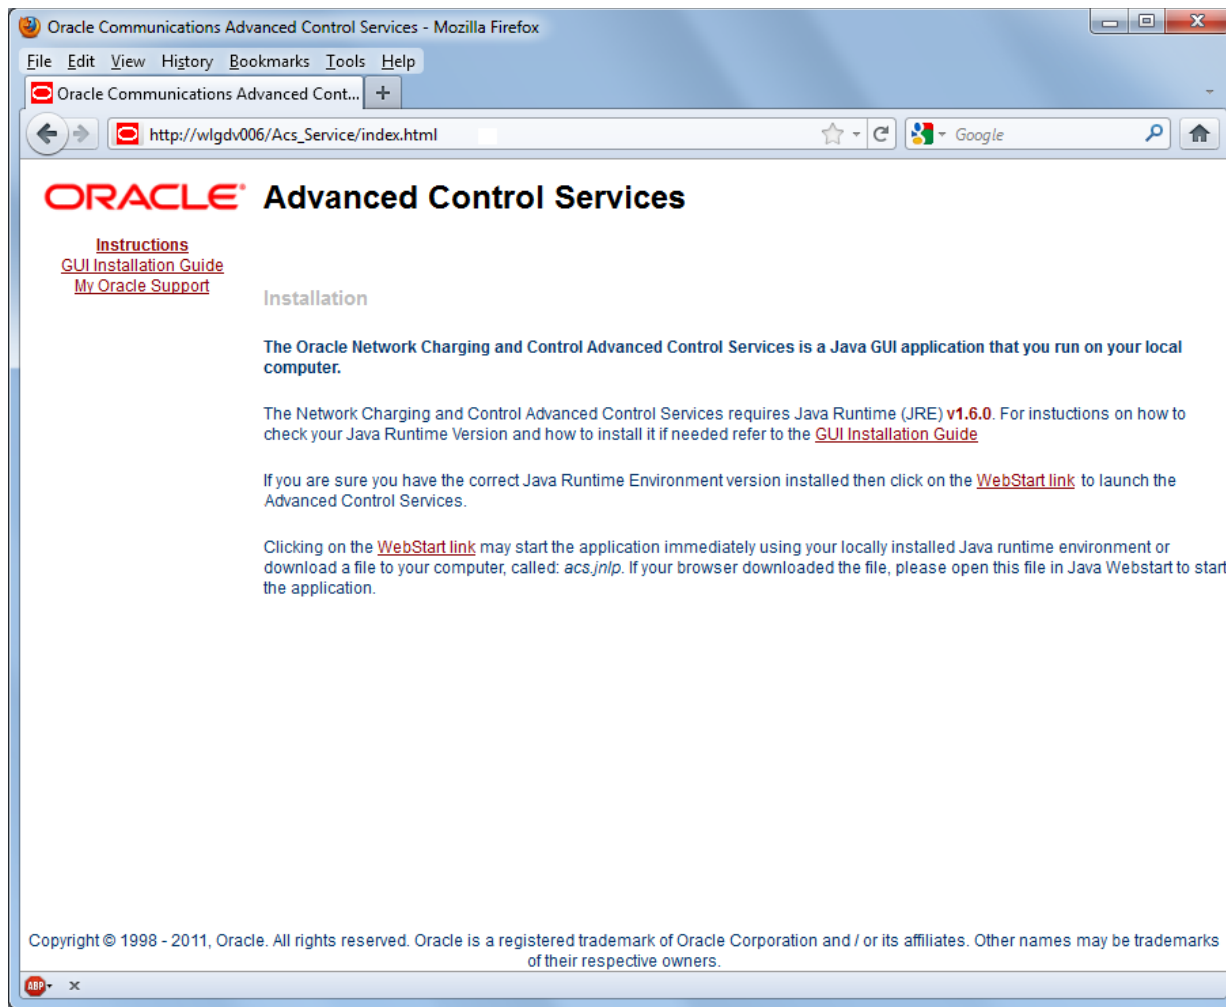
Oracle Communications Advanced Control Services - Mozilla Firefox

File Edit View History Bookmarks Tools Help

Oracle Communications Advanced Cont... +

http://wlgdv006/Acs_Service/index.html

Google

ORACLE® Advanced Control Services

Instructions
GUI Installation Guide
My Oracle Support

Installation

The Oracle Network Charging and Control Advanced Control Services is a Java GUI application that you run on your local computer.

The Network Charging and Control Advanced Control Services requires Java Runtime (JRE) v1.6.0. For instuctions on how to check your Java Runtime Version and how to install it if needed refer to the GUI Installation Guide

If you are sure you have the correct Java Runtime Environment version installed then click on the WebStart link to launch the Advanced Control Services.

Clicking on the WebStart link may start the application immediately using your locally installed Java runtime environment or download a file to your computer, called: acs.jnlp. If your browser downloaded the file, please open this file in Java Webstart to start the application.

Copyright © 1998 - 2011, Oracle. All rights reserved. Oracle is a registered trademark of Oracle Corporation and / or its affiliates. Other names may be trademarks of their respective owners.

ABP ×